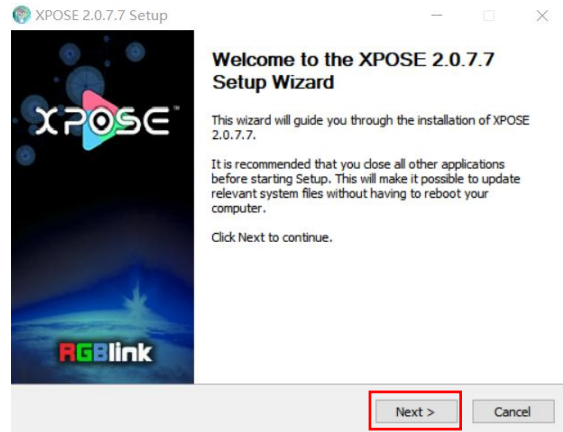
XPOSE 2.0.7.7 Setup

XPOSE™

RGBlink

Welcome to the XPOSE 2.0.7.7 Setup Wizard

This wizard will guide you through the installation of XPOSE 2.0.7.7.

It is recommended that you close all other applications before starting Setup. This will make it possible to update relevant system files without having to reboot your computer.

Click Next to continue.

Next >
Cancel